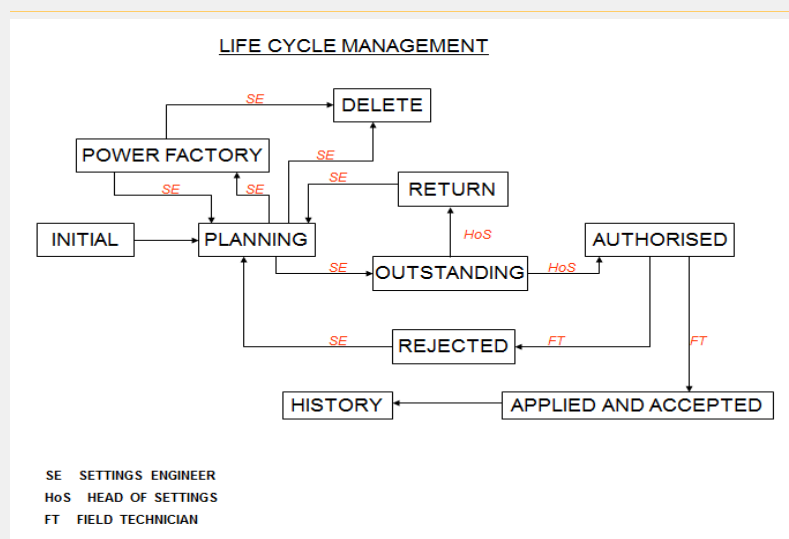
LIFE CYCLE MANAGEMENT

SE
DELETE

POWER FACTORY

SE

SE

SE

SE

RETURN

INITIAL

PLANNING

HoS

AUTHORISED

SE

OUTSTANDING

HoS

SE

REJECTED

FT

FT

HISTORY

APPLIED AND ACCEPTED

SE SETTINGS ENGINEER
HoS HEAD OF SETTINGS
FT FIELD TECHNICIAN